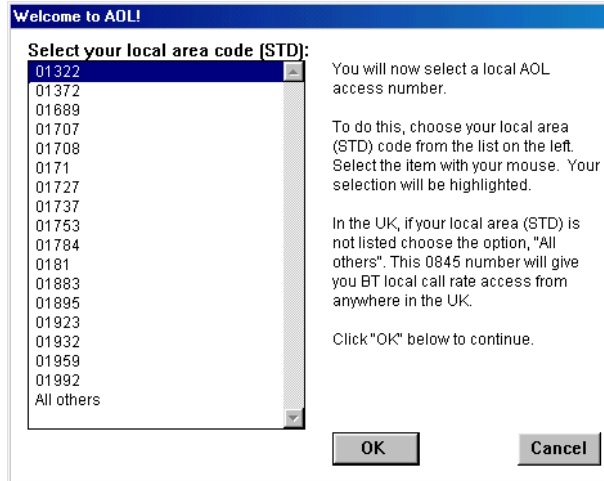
Welcome to AOL!

Select your local area code (STD):

01322
01372
01689
01707
01708
0171
01727
01737
01753
01784
0181
01883
01895
01923
01932
01959
01992
All others

You will now select a local AOL access number.

To do this, choose your local area (STD) code from the list on the left. Select the item with your mouse. Your selection will be highlighted.

In the UK, if your local area (STD) is not listed choose the option, "All others". This 0845 number will give you BT local call rate access from anywhere in the UK.

Click "OK" below to continue.

OK

Cancel